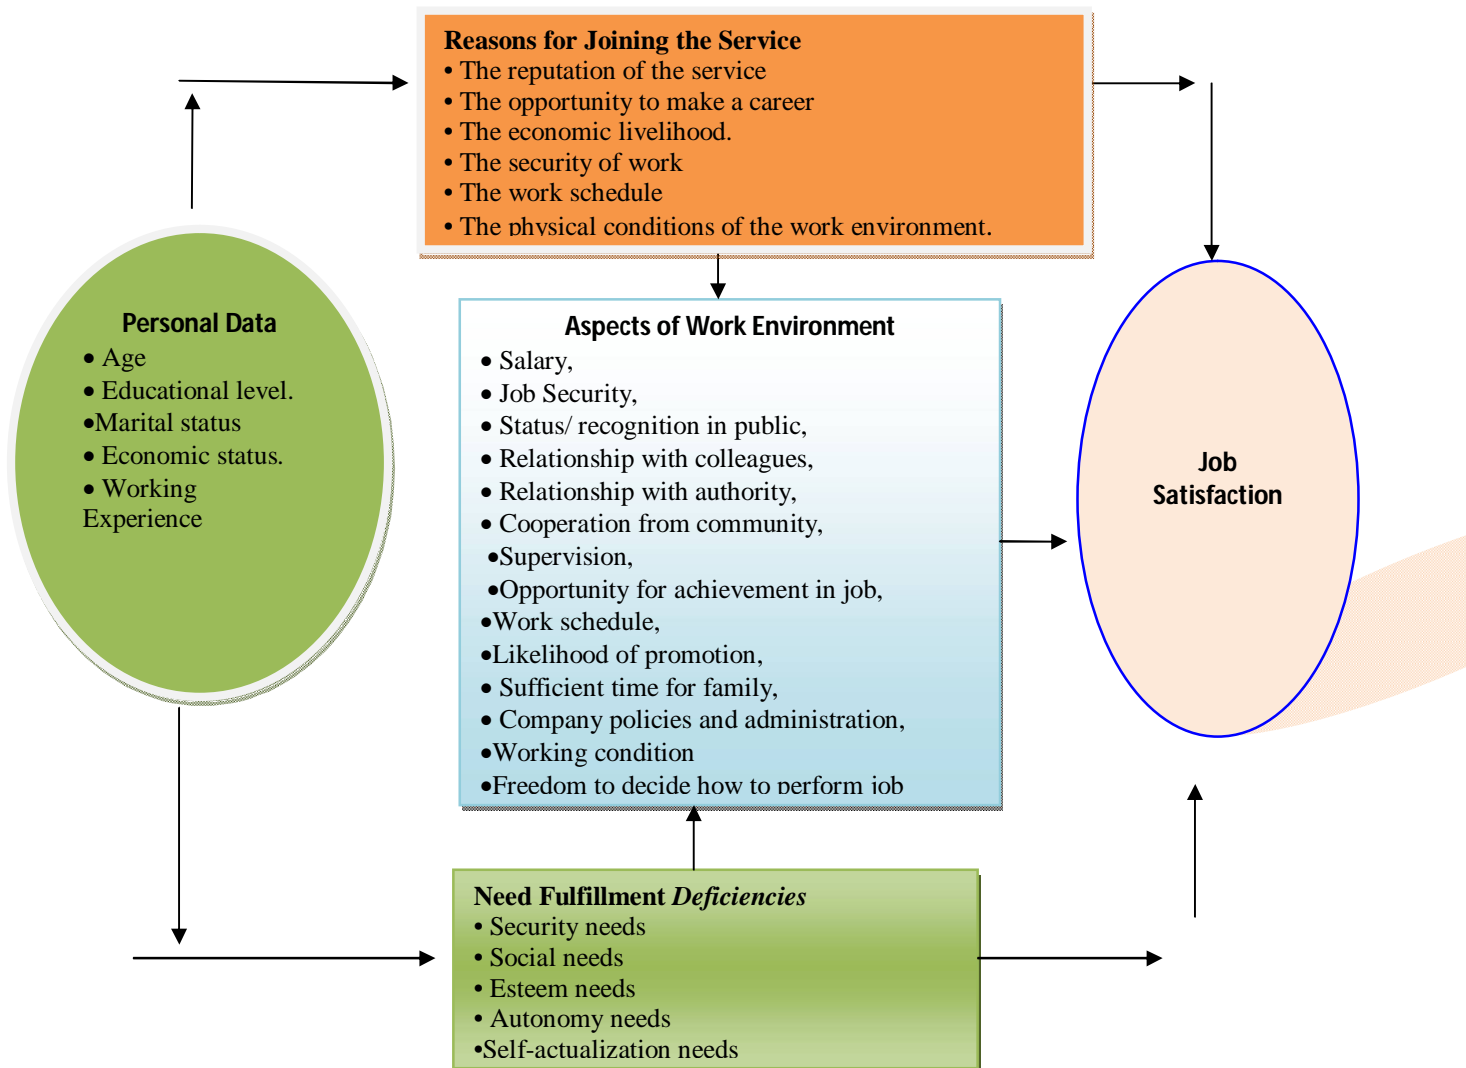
**Reasons for Joining the Service**
• The reputation of the service
• The opportunity to make a career
• The economic livelihood.
• The security of work
• The work schedule
• The physical conditions of the work environment.

**Personal Data**
• Age
• Educational level.
•Marital status
• Economic status.
• Working Experience

**Aspects of Work Environment**
• Salary,
• Job Security,
• Status/ recognition in public,
• Relationship with colleagues,
• Relationship with authority,
• Cooperation from community,
•Supervision,
•Opportunity for achievement in job,
•Work schedule,
•Likelihood of promotion,
• Sufficient time for family,
• Company policies and administration,
•Working condition
•Freedom to decide how to perform job

**Job Satisfaction**

**Need Fulfillment *Deficiencies***
• Security needs
• Social needs
• Esteem needs
• Autonomy needs
•Self-actualization needs